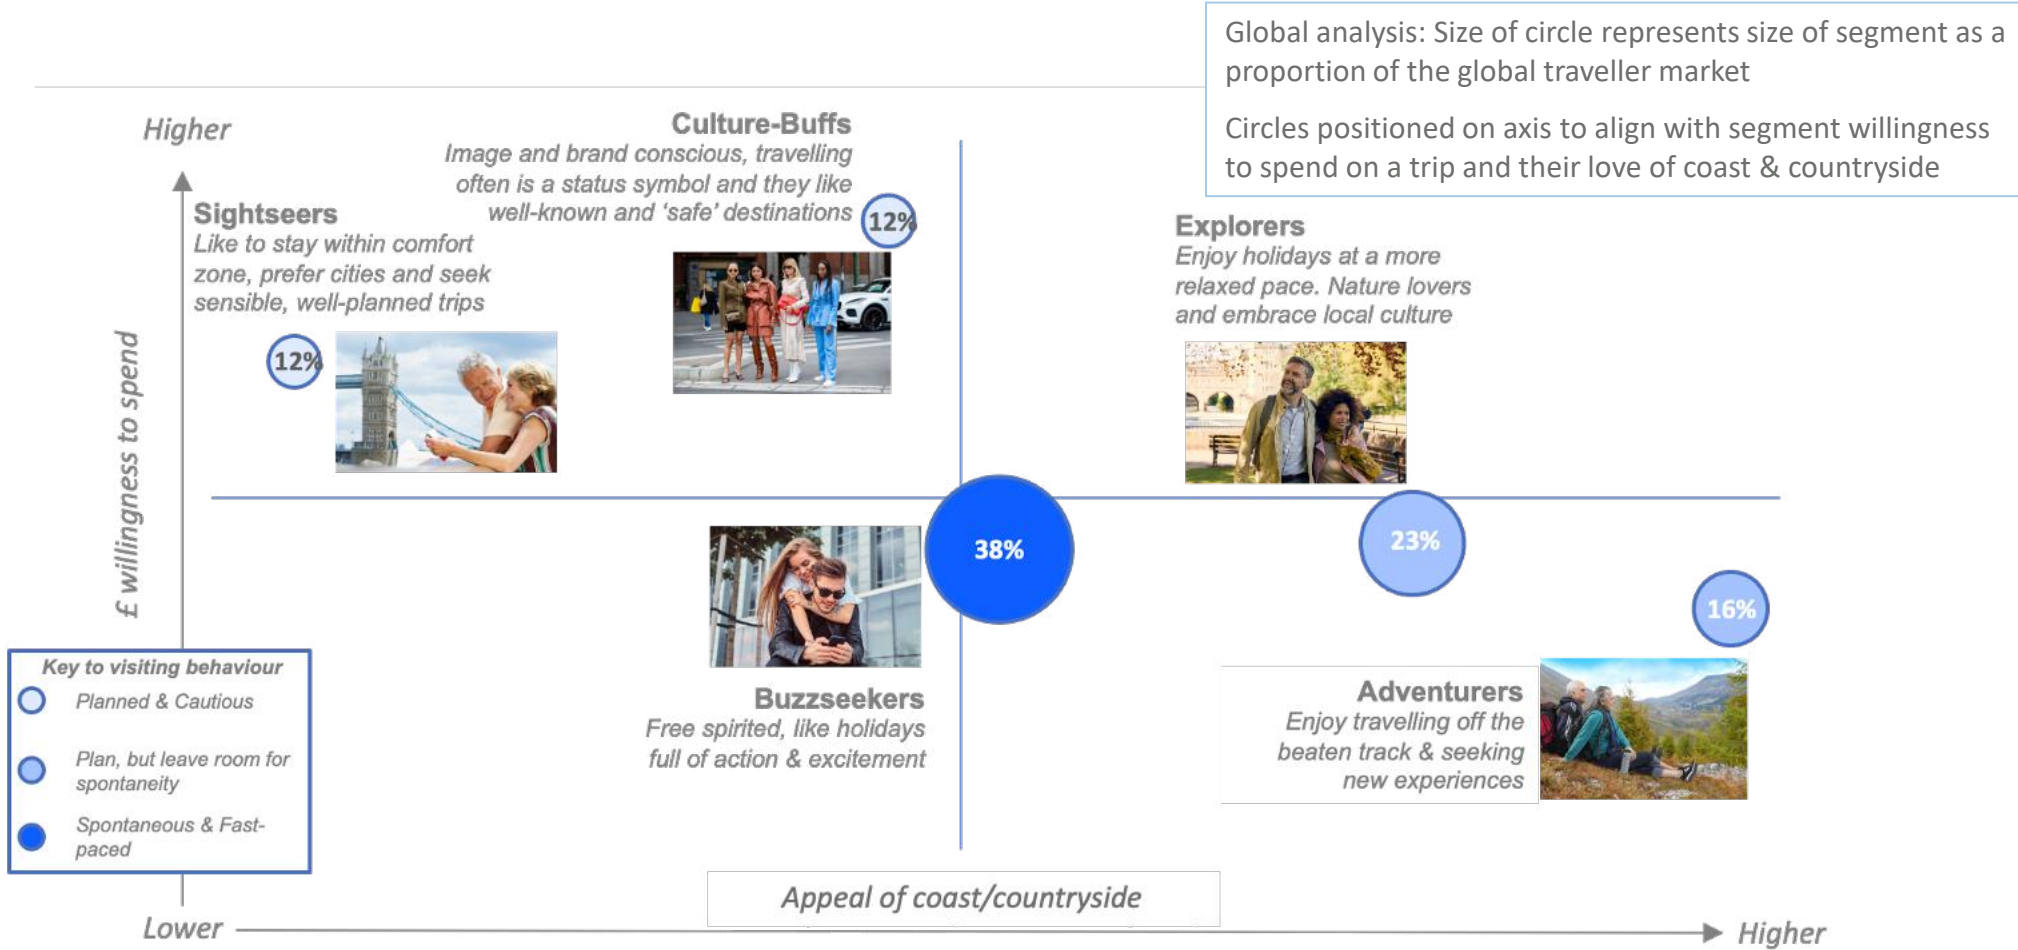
Global analysis: Size of circle represents size of segment as a proportion of the global traveller market

Circles positioned on axis to align with segment willingness to spend on a trip and their love of coast & countryside

Higher

Culture-Buffs
Image and brand conscious, travelling often is a status symbol and they like well-known and 'safe' destinations

12%

Sightseers
Like to stay within comfort zone, prefer cities and seek sensible, well-planned trips

12%

Explorers
Enjoy holidays at a more relaxed pace. Nature lovers and embrace local culture

£ willingness to spend

38%

23%

16%

Key to visiting behaviour
Planned & Cautious
Plan, but leave room for spontaneity
Spontaneous & Fast-paced

Buzzseekers
Free spirited, like holidays full of action & excitement

Adventurers
Enjoy travelling off the beaten track & seeking new experiences

Appeal of coast/countryside

Lower

Higher